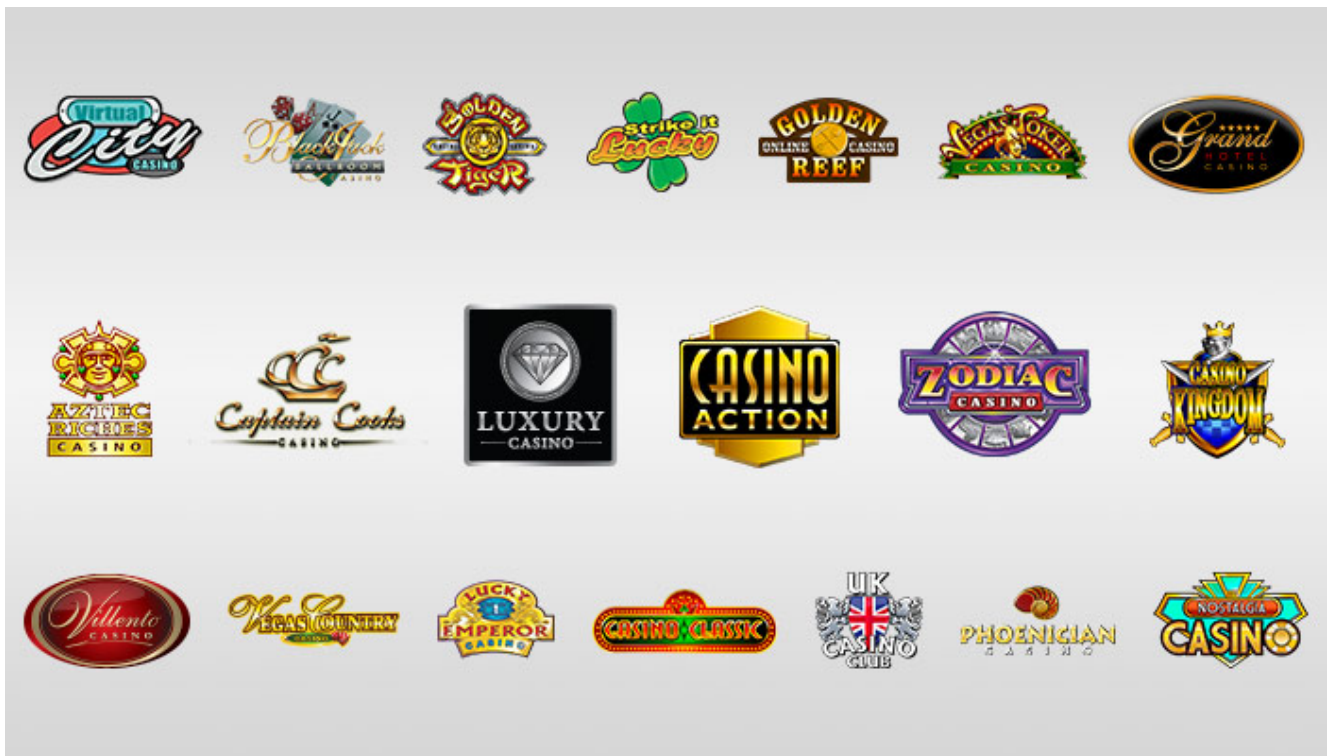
Virtual City CASINO

BlackJack BALLROOM CASINO

GOLDEN TIGER

Strike it Lucky

GOLDEN ONLINE CASINO REEF

VEGAS JOKER CASINO

Grand HOTEL CASINO

AZTEC RICHES CASINO

Captain Cooks CASINO

LUXURY CASINO

CASINO ACTION

ZODIAC CASINO

CASINO KINGDOM

Villento CASINO

VEGAS COUNTRY CASINO

LUCKY EMPEROR CASINO

CASINO CLASSIC

UK CASINO CLUB

PHOENICIAN CASINO

NOSTALGIA CASINO